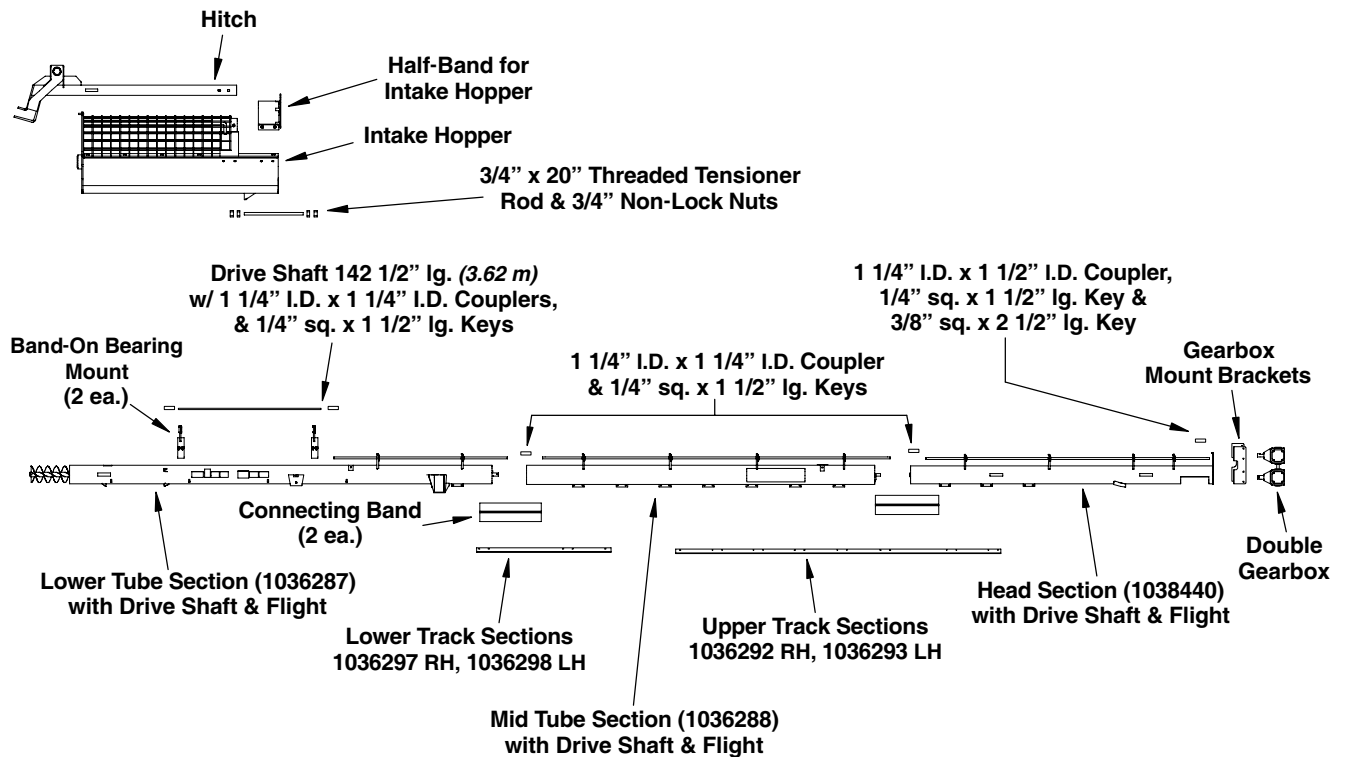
Hitch

Half-Band for Intake Hopper

Intake Hopper

3/4" x 20" Threaded Tensioner Rod & 3/4" Non-Lock Nuts

Drive Shaft 142 1/2" lg. *(3.62 m)* w/ 1 1/4" I.D. x 1 1/4" I.D. Couplers, & 1/4" sq. x 1 1/2" lg. Keys

1 1/4" I.D. x 1 1/2" I.D. Coupler, 1/4" sq. x 1 1/2" lg. Key & 3/8" sq. x 2 1/2" lg. Key

Band-On Bearing Mount (2 ea.)

1 1/4" I.D. x 1 1/4" I.D. Coupler & 1/4" sq. x 1 1/2" lg. Keys

Gearbox Mount Brackets

Connecting Band (2 ea.)

Double Gearbox

Lower Tube Section (1036287) with Drive Shaft & Flight

Head Section (1038440) with Drive Shaft & Flight

Lower Track Sections 1036297 RH, 1036298 LH

Upper Track Sections 1036292 RH, 1036293 LH

Mid Tube Section (1036288) with Drive Shaft & Flight